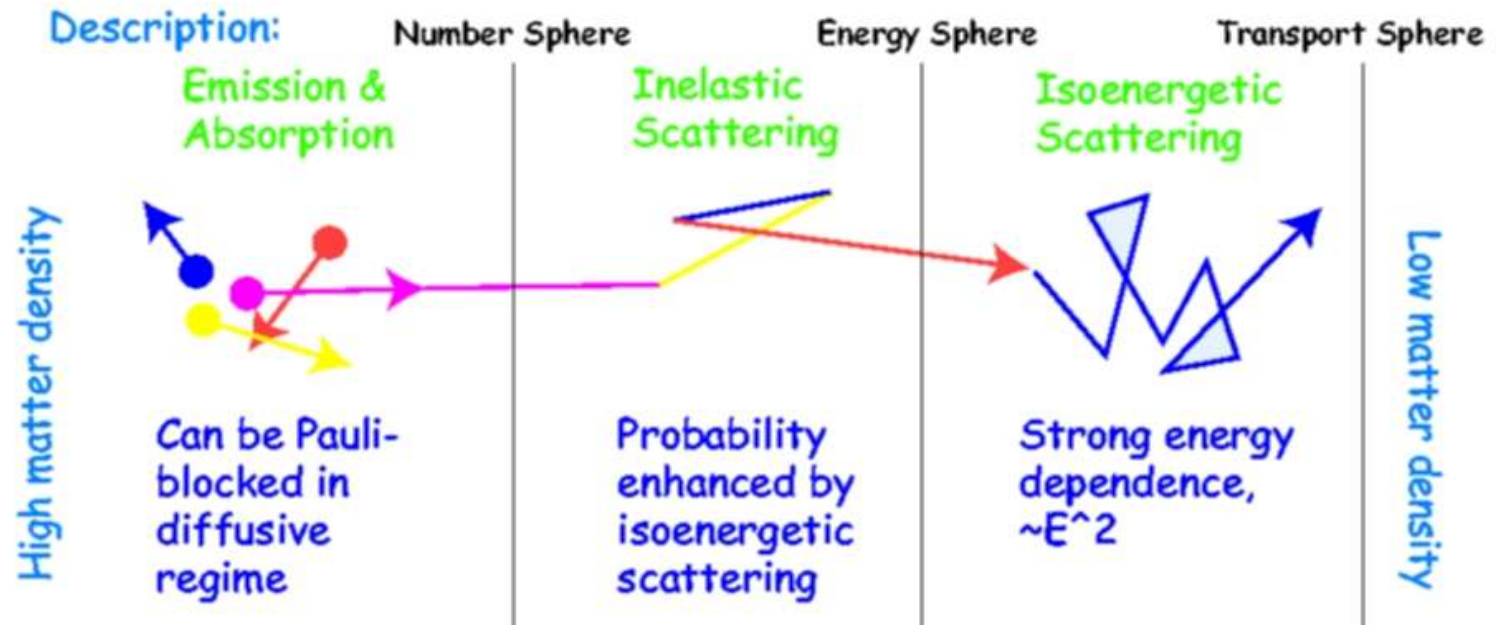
Description: Number Sphere Energy Sphere Transport Sphere

High matter density

Emission & Absorption

Can be Pauli-blocked in diffusive regime

Inelastic Scattering

Probability enhanced by isoenergetic scattering

Isoenergetic Scattering

Strong energy dependence, ~E^2

Low matter density